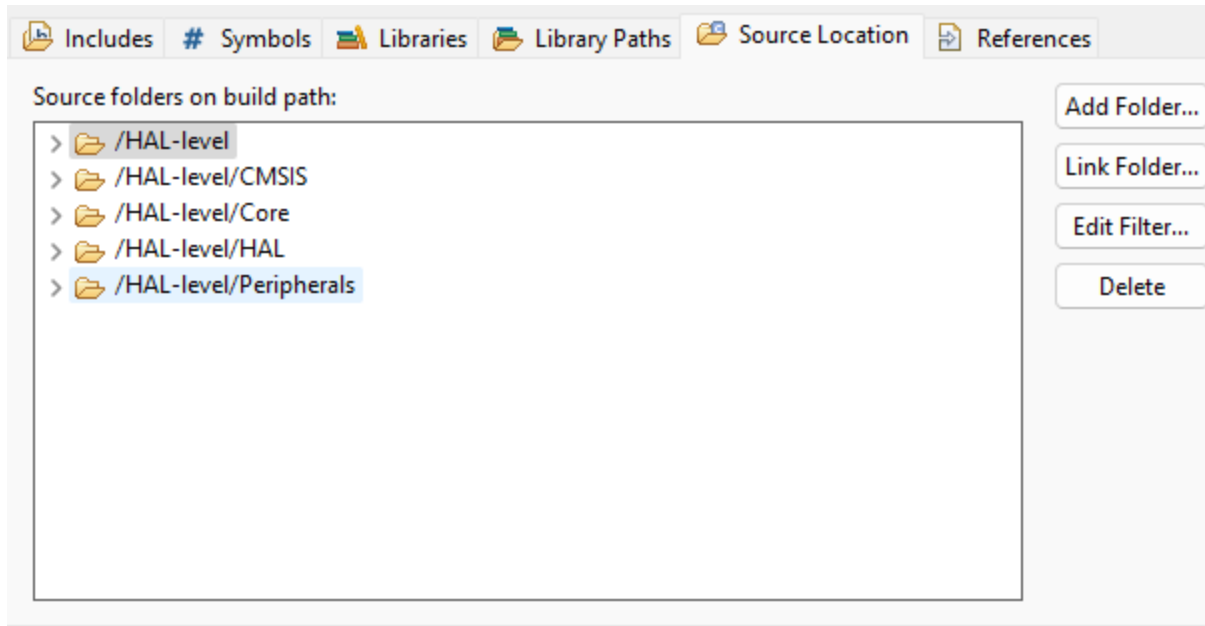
Includes # Symbols Libraries Library Paths Source Location References

Source folders on build path:

/HAL-level
/HAL-level/CMSIS
/HAL-level/Core
/HAL-level/HAL
/HAL-level/Peripherals

Add Folder...
Link Folder...
Edit Filter...
Delete